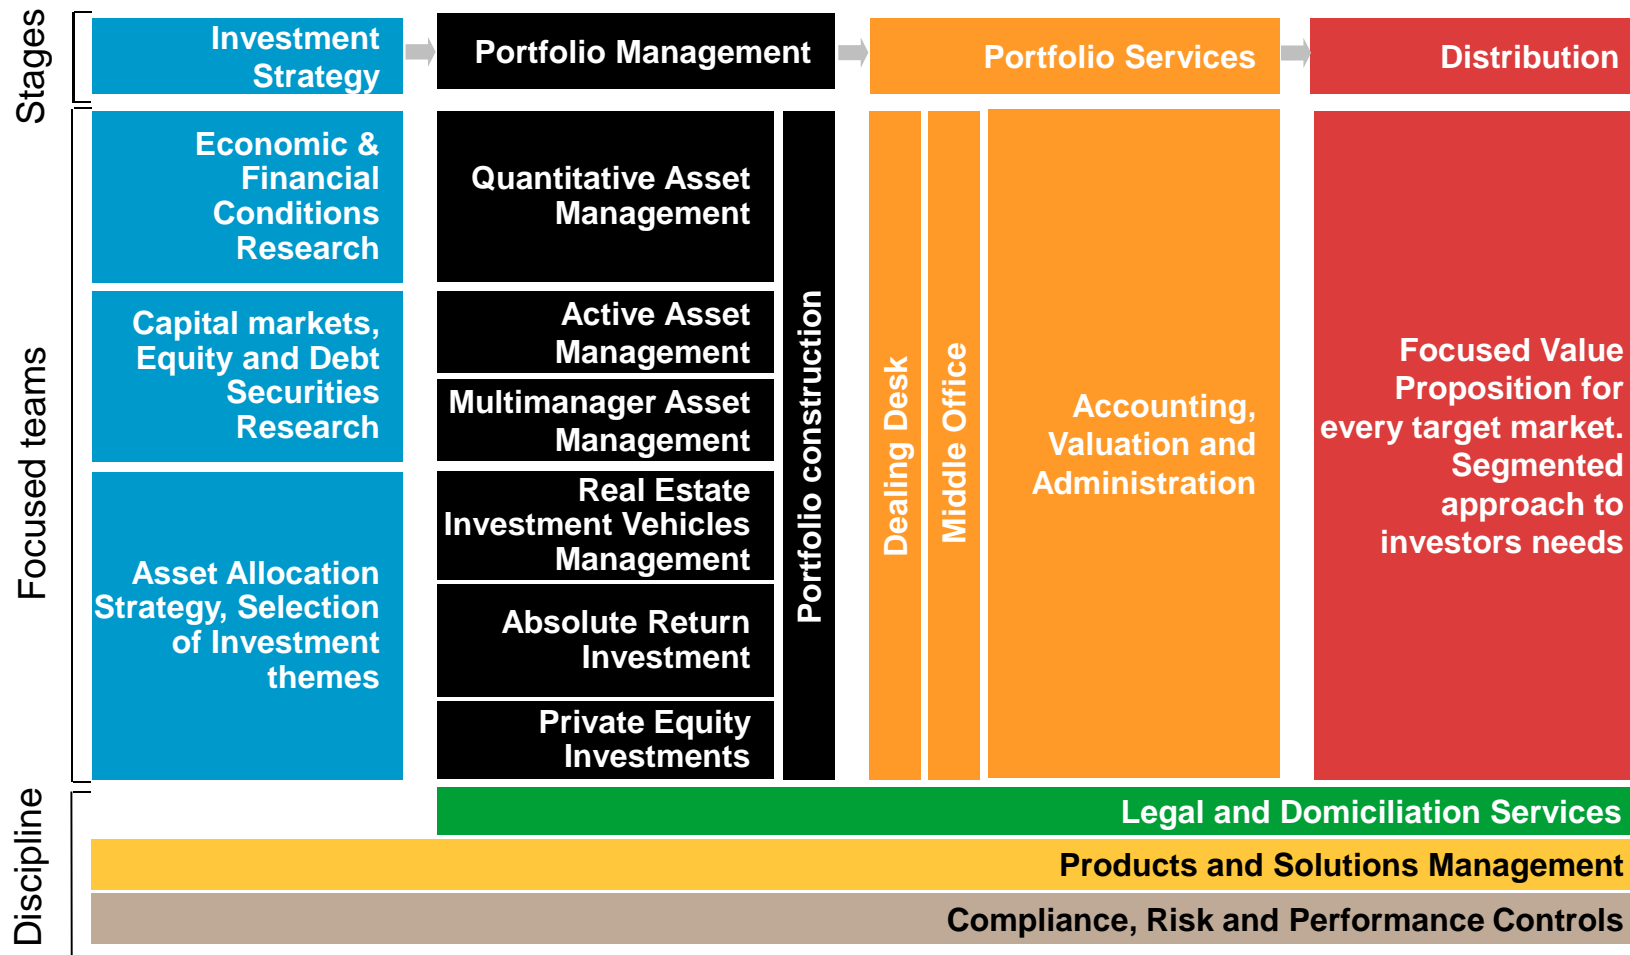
Stages

Investment Strategy

Portfolio Management

Portfolio Services

Distribution

Focused teams

Economic & Financial Conditions Research

Capital markets, Equity and Debt Securities Research

Asset Allocation Strategy, Selection of Investment themes

Quantitative Asset Management

Active Asset Management

Multimanager Asset Management

Real Estate Investment Vehicles Management

Absolute Return Investment

Private Equity Investments

Portfolio construction

Dealing Desk

Middle Office

Accounting, Valuation and Administration

Focused Value Proposition for every target market. Segmented approach to investors needs

Discipline

Legal and Domiciliation Services

Products and Solutions Management

Compliance, Risk and Performance Controls